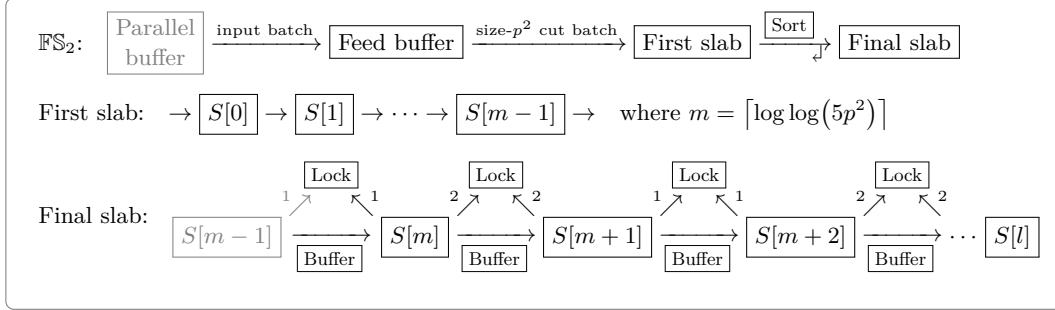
$\mathbb{FS}_2$: Parallel buffer $\xrightarrow{\text{input batch}}$ Feed buffer $\xrightarrow{\text{size-}p^2\text{ cut batch}}$ First slab $\xrightarrow{\text{Sort}}$ Final slab

First slab: $\rightarrow$ $S[0]$ $\rightarrow$ $S[1]$ $\rightarrow \cdots \rightarrow$ $S[m-1]$ $\rightarrow$ where $m = \lceil \log\log(5p^2) \rceil$

Final slab: $S[m-1]$ Lock 1 1 Buffer $S[m]$ Lock 2 2 Buffer $S[m+1]$ Lock 1 1 Buffer $S[m+2]$ Lock 2 2 Buffer $\cdots$ $S[l]$